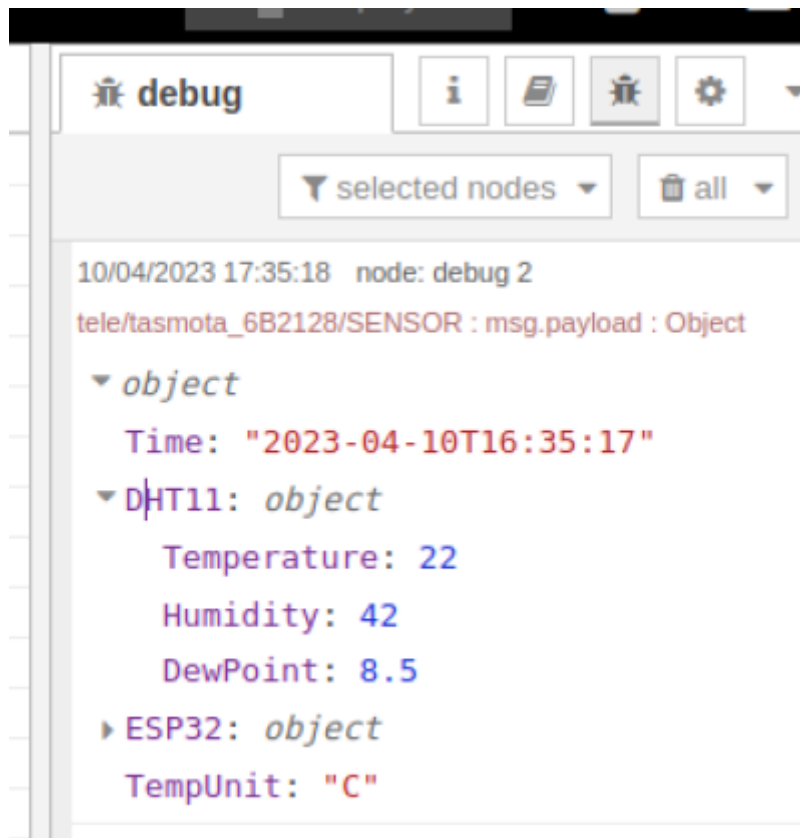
debug

i

selected nodes

all

10/04/2023 17:35:18 node: debug 2

tele/tasmota_6B2128/SENSOR : msg.payload : Object

object

Time: "2023-04-10T16:35:17"

DHT11: object

Temperature: 22

Humidity: 42

DewPoint: 8.5

ESP32: object

TempUnit: "C"